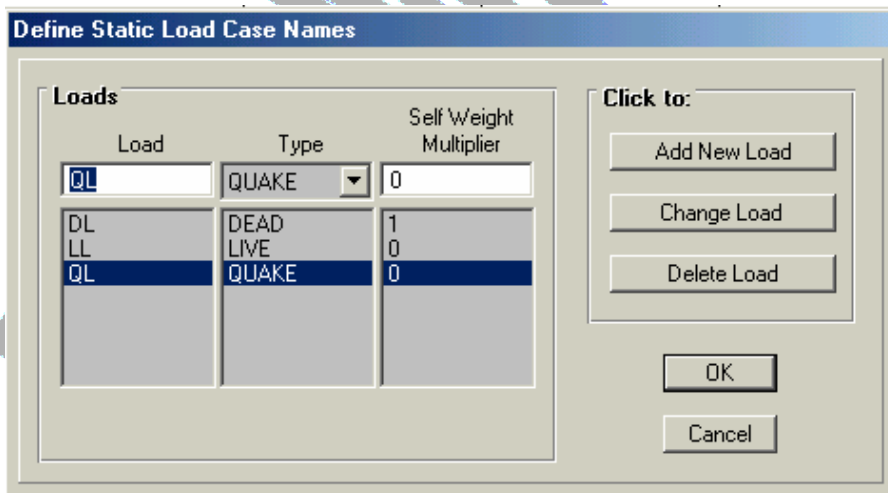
Define Static Load Case Names

Loads

| Load | Type | Self Weight Multiplier |
|---|---|---|
| QL | QUAKE | 0 |
| DL | DEAD | 1 |
| LL | LIVE | 0 |
| QL | QUAKE | 0 |

Click to:

Add New Load

Change Load

Delete Load

OK

Cancel